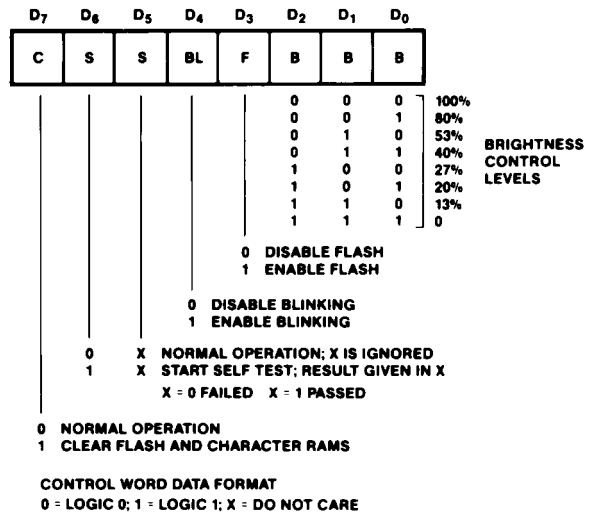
$D_7$ $D_6$ $D_5$ $D_4$ $D_3$ $D_2$ $D_1$ $D_0$

| C | S | S | BL | F | B | B | B |
|---|---|---|---|---|---|---|---|

| $D_2$ | $D_1$ | $D_0$ | |
|---|---|---|---|
| 0 | 0 | 0 | 100% |
| 0 | 0 | 1 | 80% |
| 0 | 1 | 0 | 53% |
| 0 | 1 | 1 | 40% |
| 1 | 0 | 0 | 27% |
| 1 | 0 | 1 | 20% |
| 1 | 1 | 0 | 13% |
| 1 | 1 | 1 | 0 |

BRIGHTNESS CONTROL LEVELS

0 DISABLE FLASH
1 ENABLE FLASH

0 DISABLE BLINKING
1 ENABLE BLINKING

0 X NORMAL OPERATION; X IS IGNORED
1 X START SELF TEST; RESULT GIVEN IN X
X = 0 FAILED X = 1 PASSED

0 NORMAL OPERATION
1 CLEAR FLASH AND CHARACTER RAMS

CONTROL WORD DATA FORMAT
0 = LOGIC 0; 1 = LOGIC 1; X = DO NOT CARE